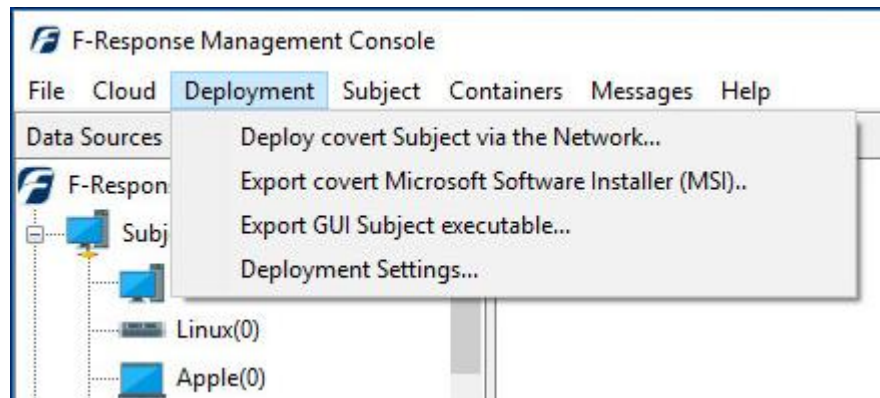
F-Response Management Console

File Cloud Deployment Subject Containers Messages Help

Data Sources

F-Respon

Subj

Linux(0)

Apple(0)

Deploy covert Subject via the Network...

Export covert Microsoft Software Installer (MSI)..

Export GUI Subject executable...

Deployment Settings...